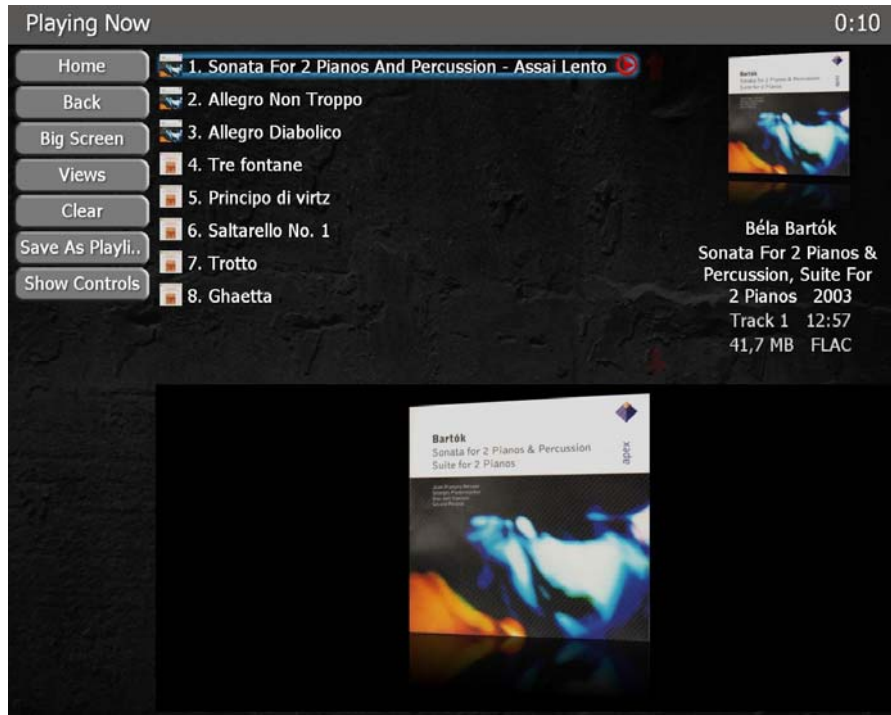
Playing Now

0:10

Home

Back

Big Screen

Views

Clear

Save As Playli..

Show Controls

1. Sonata For 2 Pianos And Percussion - Assai Lento

2. Allegro Non Troppo

3. Allegro Diabolico

4. Tre fontane

5. Principo di virtz

6. Saltarello No. 1

7. Trotto

8. Ghaetta

Béla Bartók
Sonata For 2 Pianos & Percussion, Suite For 2 Pianos 2003
Track 1 12:57
41,7 MB FLAC

Bartók
Sonata for 2 Pianos & Percussion
Suite for 2 Pianos

apex